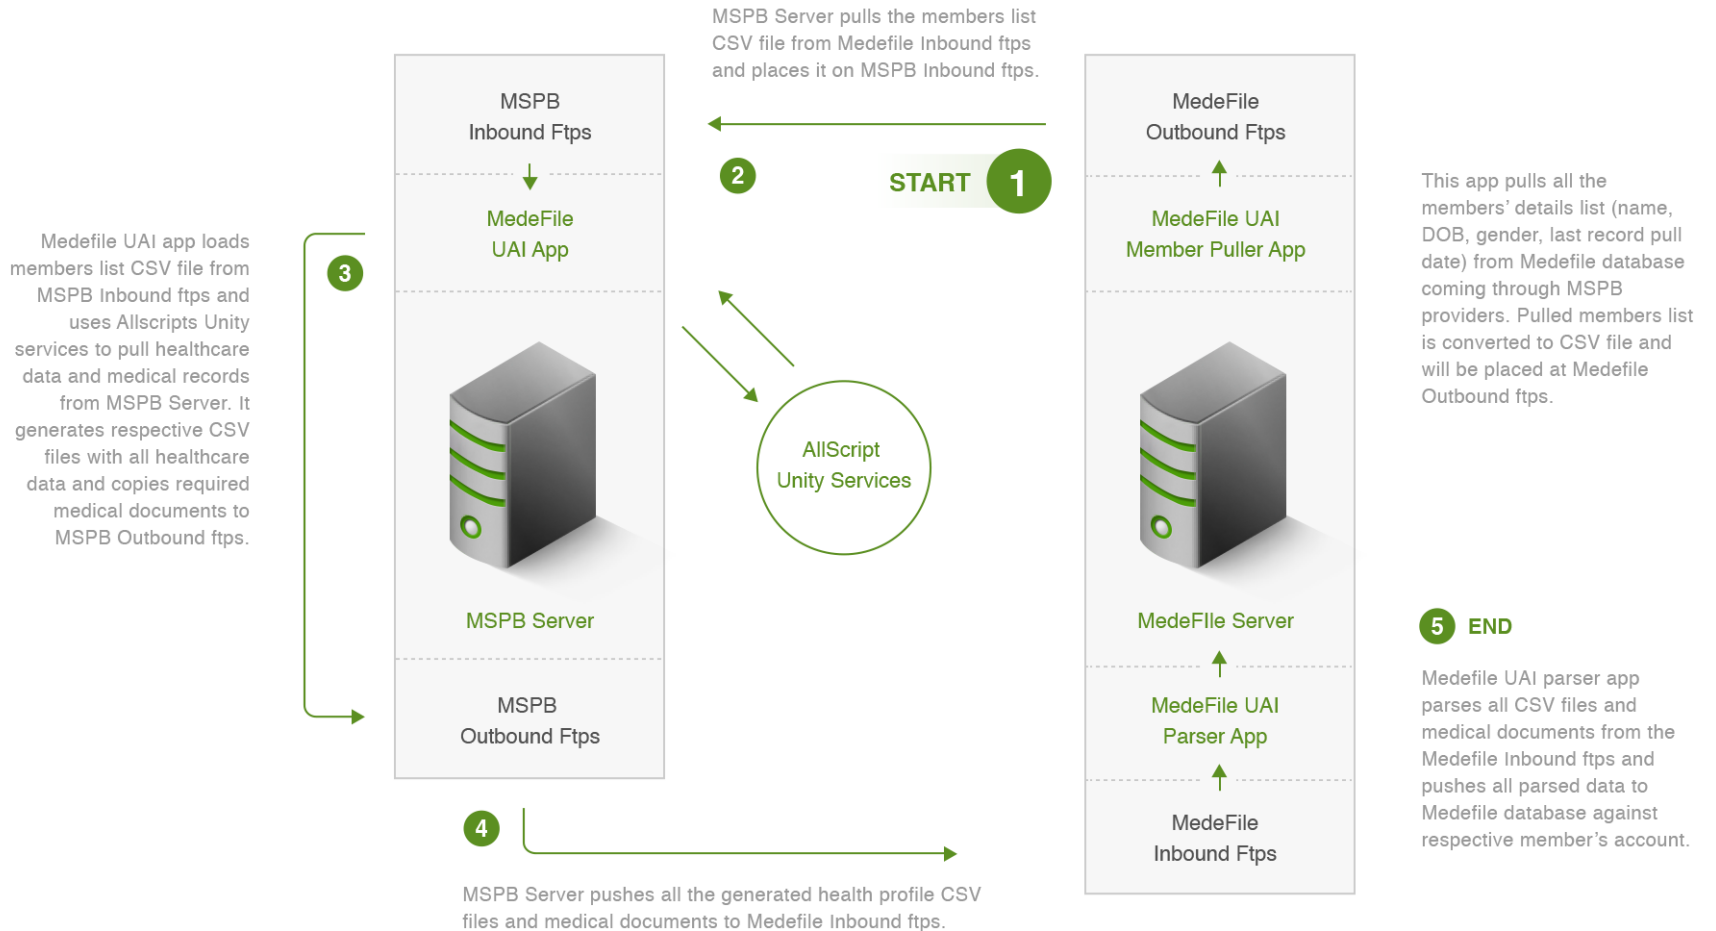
MSPB Server pulls the members list CSV file from Medefile Inbound ftps and places it on MSPB Inbound ftps.

MSPB
Inbound Ftps

MedeFile
UAI App

2

START 1

MedeFile
Outbound Ftps

MedeFile UAI
Member Puller App

This app pulls all the members' details list (name, DOB, gender, last record pull date) from Medefile database coming through MSPB providers. Pulled members list is converted to CSV file and will be placed at Medefile Outbound ftps.

Medefile UAI app loads members list CSV file from MSPB Inbound ftps and uses Allscripts Unity services to pull healthcare data and medical records from MSPB Server. It generates respective CSV files with all healthcare data and copies required medical documents to MSPB Outbound ftps.

3

AllScript
Unity Services

MSPB Server

MedeFIle Server

5 END

Medefile UAI parser app parses all CSV files and medical documents from the Medefile Inbound ftps and pushes all parsed data to Medefile database against respective member's account.

MSPB
Outbound Ftps

MedeFile UAI
Parser App

MedeFile
Inbound Ftps

4

MSPB Server pushes all the generated health profile CSV files and medical documents to Medefile Inbound ftps.